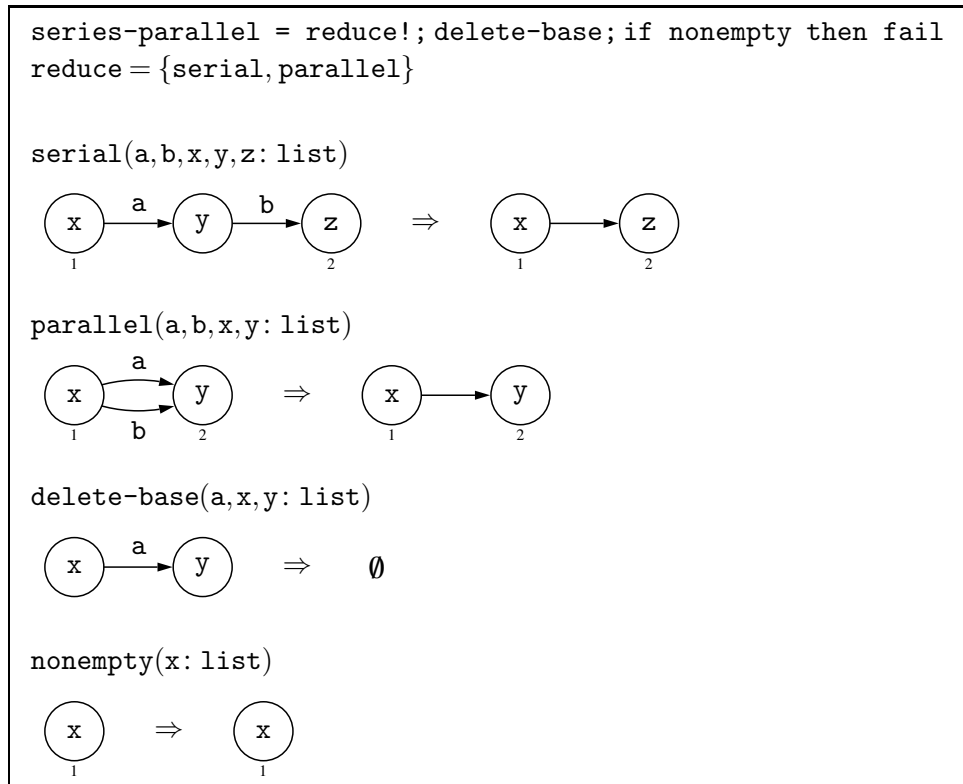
series-parallel = reduce!; delete-base; if nonempty then fail
reduce = {serial, parallel}

serial(a, b, x, y, z: list)

x a y b z 1 2 ⇒ x z 1 2

parallel(a, b, x, y: list)

x a b y 1 2 ⇒ x y 1 2

delete-base(a, x, y: list)

x a y ⇒ $\emptyset$

nonempty(x: list)

x 1 ⇒ x 1